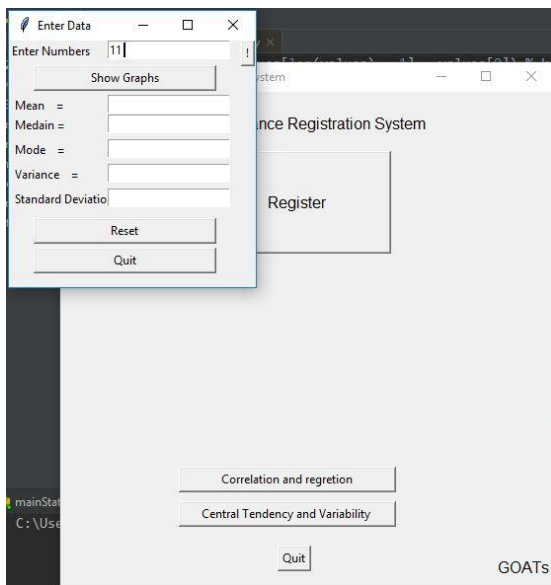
Enter Data

Enter Numbers 11

!

Show Graphs

Mean =

Medain =

Mode =

Variance =

Standard Deviatio

Reset

Quit

ystem

nce Registration System

Register

mainStat

C:\Use

Correlation and regretion

Central Tendency and Variability

Quit

GOATs